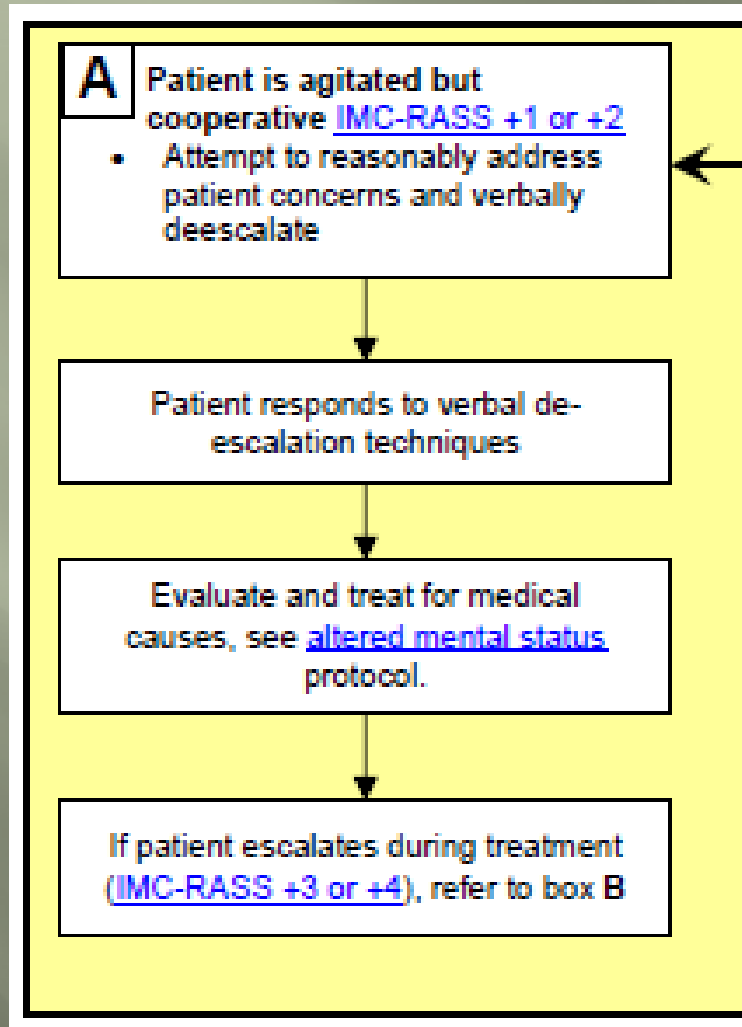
A Patient is agitated but cooperative IMC-RASS +1 or +2

• Attempt to reasonably address patient concerns and verbally deescalate

Patient responds to verbal de-escalation techniques

Evaluate and treat for medical causes, see altered mental status protocol.

If patient escalates during treatment (IMC-RASS +3 or +4), refer to box B